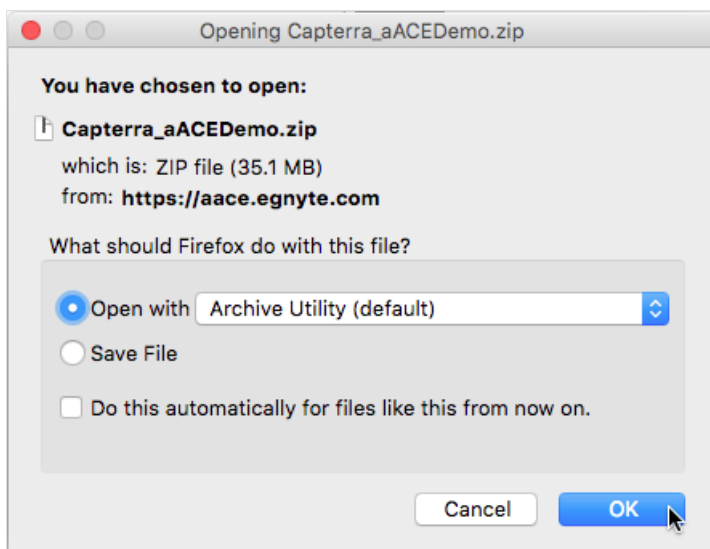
Opening Capterra_aACEDemo.zip

You have chosen to open:

Capterra_aACEDemo.zip

which is: ZIP file (35.1 MB)
from: https://aace.egnyte.com

What should Firefox do with this file?

Open with Archive Utility (default)

Save File

Do this automatically for files like this from now on.

Cancel OK